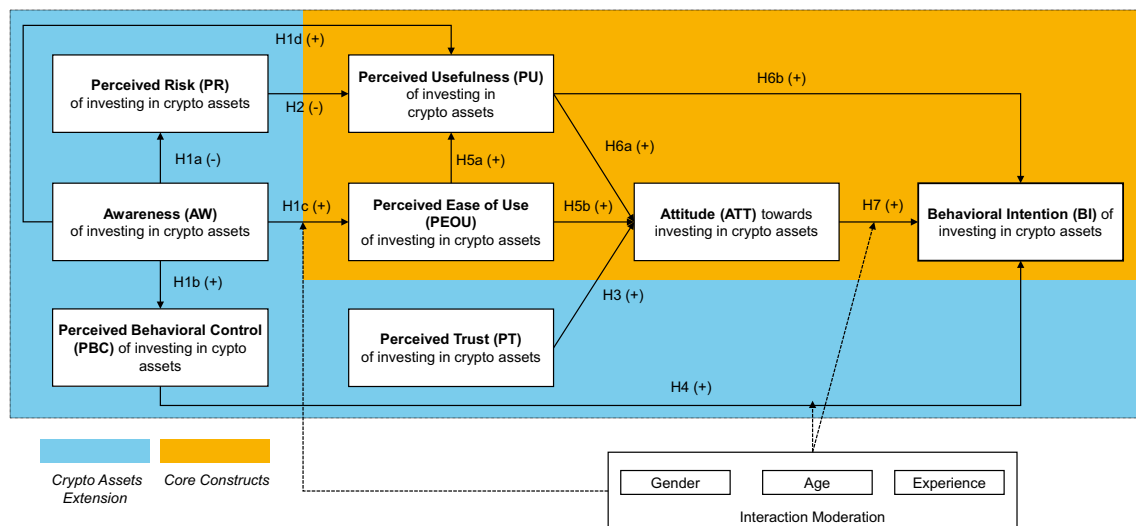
H1d (+)

**Perceived Risk (PR)** of investing in crypto assets

H2 (-)

**Perceived Usefulness (PU)** of investing in crypto assets

H6b (+)

H1a (-)

H5a (+)

H6a (+)

**Awareness (AW)** of investing in crypto assets

H1c (+)

**Perceived Ease of Use (PEOU)** of investing in crypto assets

H5b (+)

**Attitude (ATT)** towards investing in crypto assets

H7 (+)

**Behavioral Intention (BI)** of investing in crypto assets

H1b (+)

H3 (+)

**Perceived Behavioral Control (PBC)** of investing in cypto assets

**Perceived Trust (PT)** of investing in crypto assets

H4 (+)

Crypto Assets Extension

Core Constructs

Gender

Age

Experience

Interaction Moderation